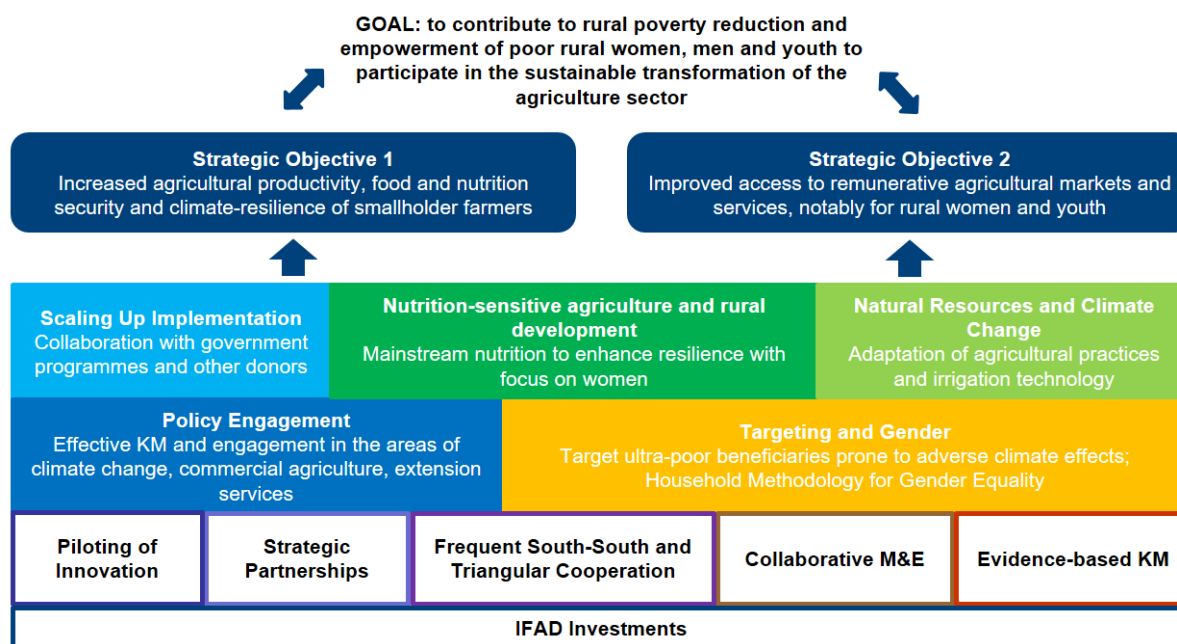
GOAL: to contribute to rural poverty reduction and empowerment of poor rural women, men and youth to participate in the sustainable transformation of the agriculture sector

Strategic Objective 1
Increased agricultural productivity, food and nutrition security and climate-resilience of smallholder farmers

Strategic Objective 2
Improved access to remunerative agricultural markets and services, notably for rural women and youth

Scaling Up Implementation
Collaboration with government programmes and other donors

Nutrition-sensitive agriculture and rural development
Mainstream nutrition to enhance resilience with focus on women

Natural Resources and Climate Change
Adaptation of agricultural practices and irrigation technology

Policy Engagement
Effective KM and engagement in the areas of climate change, commercial agriculture, extension services

Targeting and Gender
Target ultra-poor beneficiaries prone to adverse climate effects; Household Methodology for Gender Equality

Piloting of Innovation

Strategic Partnerships

Frequent South-South and Triangular Cooperation

Collaborative M&E

Evidence-based KM

IFAD Investments